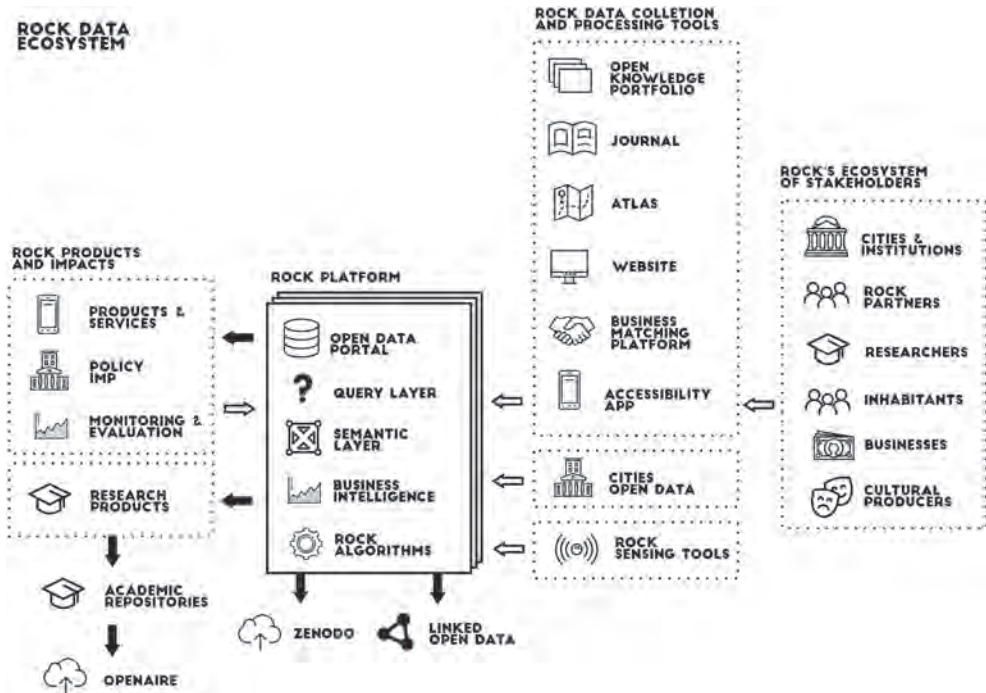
ROCK DATA ECOSYSTEM

ROCK DATA COLLETION AND PROCESSING TOOLS

OPEN KNOWLEDGE PORTFOLIO

JOURNAL

ATLAS

WEBSITE

BUSINESS MATCHING PLATFORM

ACCESSIBILITY APP

ROCK'S ECOSYSTEM OF STAKEHOLDERS

CITIES & INSTITUTIONS

ROCK PARTNERS

RESEARCHERS

INHABITANTS

BUSINESSES

CULTURAL PRODUCERS

ROCK PRODUCTS AND IMPACTS

PRODUCTS & SERVICES

POLICY IMP

MONITORING & EVALUATION

RESEARCH PRODUCTS

ROCK PLATFORM

OPEN DATA PORTAL

QUERY LAYER

SEMANTIC LAYER

BUSINESS INTELLIGENCE

ROCK ALGORITHMS

CITIES OPEN DATA

ROCK SENSING TOOLS

ACADEMIC REPOSITORIES

OPENAIRE

ZENODO

LINKED OPEN DATA